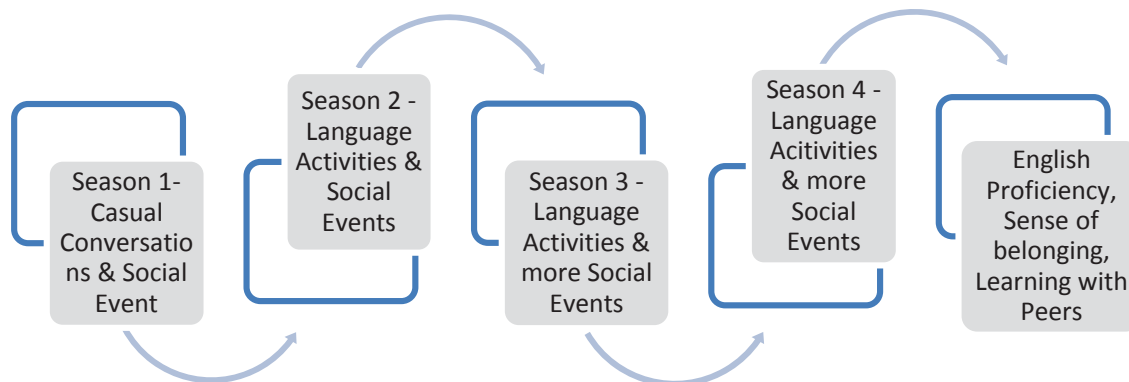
Season 1- Casual Conversations & Social Event

Season 2 - Language Activities & Social Events

Season 3 - Language Activities & more Social Events

Season 4 - Language Acitivities & more Social Events

English Proficiency, Sense of belonging, Learning with Peers